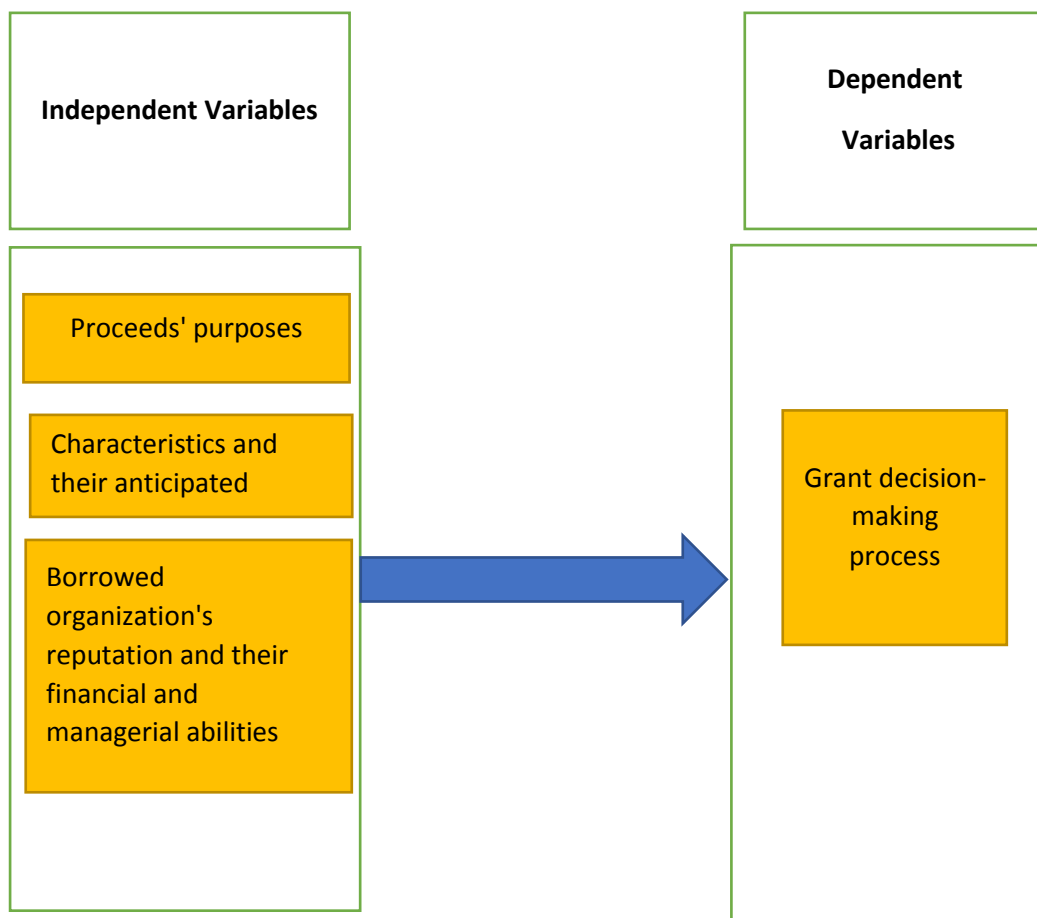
Independent Variables

Dependent Variables

Proceeds' purposes

Characteristics and their anticipated

Borrowed organization's reputation and their financial and managerial abilities

Grant decision-making process